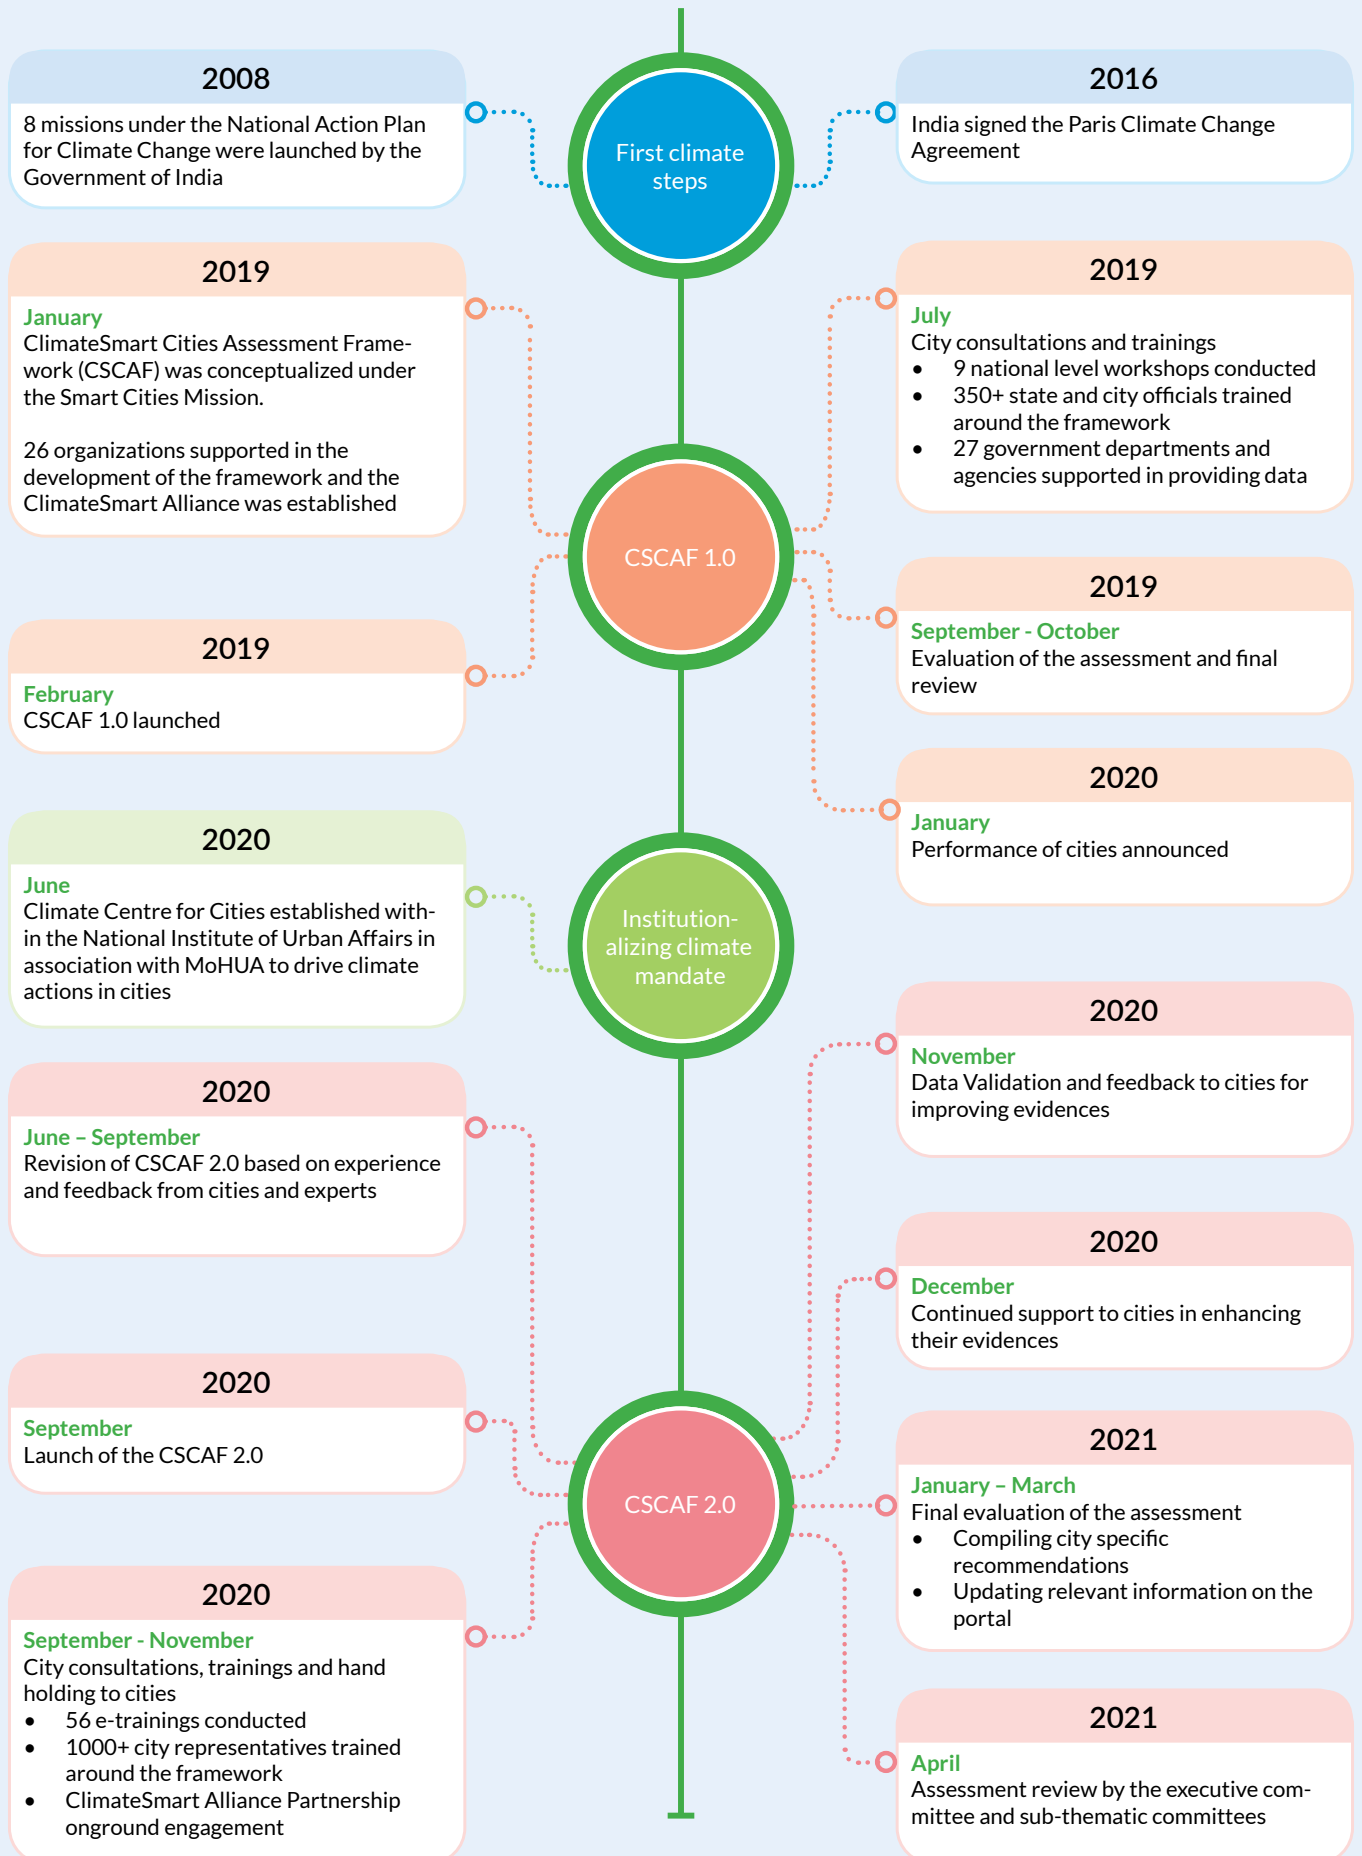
2008
8 missions under the National Action Plan for Climate Change were launched by the Government of India

First climate steps

2016
India signed the Paris Climate Change Agreement

2019
January
ClimateSmart Cities Assessment Framework (CSCAF) was conceptualized under the Smart Cities Mission.

26 organizations supported in the development of the framework and the ClimateSmart Alliance was established

2019
July
City consultations and trainings
- 9 national level workshops conducted
- 350+ state and city officials trained around the framework
- 27 government departments and agencies supported in providing data

CSCAF 1.0

2019
February
CSCAF 1.0 launched

2019
September - October
Evaluation of the assessment and final review

2020
January
Performance of cities announced

2020
June
Climate Centre for Cities established within the National Institute of Urban Affairs in association with MoHUA to drive climate actions in cities

Institutionalizing climate mandate

2020
November
Data Validation and feedback to cities for improving evidences

2020
June – September
Revision of CSCAF 2.0 based on experience and feedback from cities and experts

2020
December
Continued support to cities in enhancing their evidences

2020
September
Launch of the CSCAF 2.0

CSCAF 2.0

2021
January – March
Final evaluation of the assessment
- Compiling city specific recommendations
- Updating relevant information on the portal

2020
September - November
City consultations, trainings and hand holding to cities
- 56 e-trainings conducted
- 1000+ city representatives trained around the framework
- ClimateSmart Alliance Partnership onground engagement

2021
April
Assessment review by the executive committee and sub-thematic committees